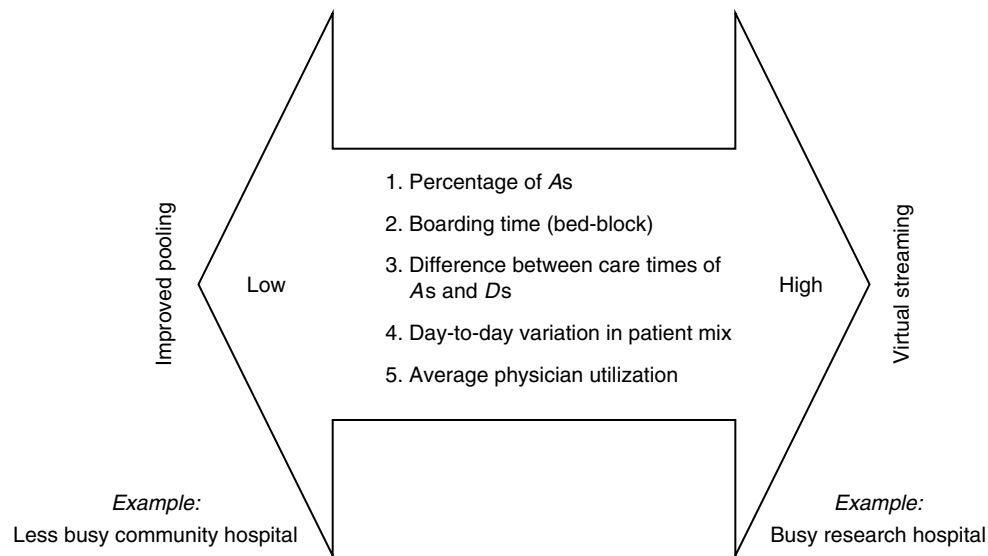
Improved pooling

Low

1. Percentage of *A*s

2. Boarding time (bed-block)

3. Difference between care times of *A*s and *D*s

4. Day-to-day variation in patient mix

5. Average physician utilization

High

Virtual streaming

*Example:*
Less busy community hospital

*Example:*
Busy research hospital